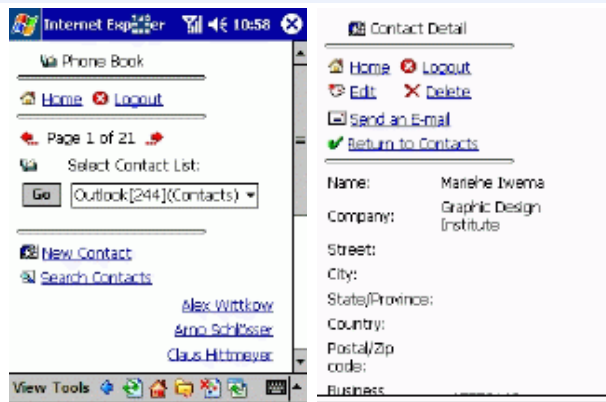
Internet Explorer 10:58

Phone Book

Home Logout

Page 1 of 21

Select Contact List:

Go Outlook[244](Contacts)

New Contact

Search Contacts

Alex Wittkow

Arno Schlösser

Claus Hittmeyer

View Tools

Contact Detail

Home Logout

Edit Delete

Send an E-mail

Return to Contacts

| | |
|---|---|
| Name: | Mariehe Iwema |
| Company: | Graphic Design Institute |
| Street: | |
| City: | |
| State/Province: | |
| Country: | |
| Postal/Zip code: | |
| Business | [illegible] |